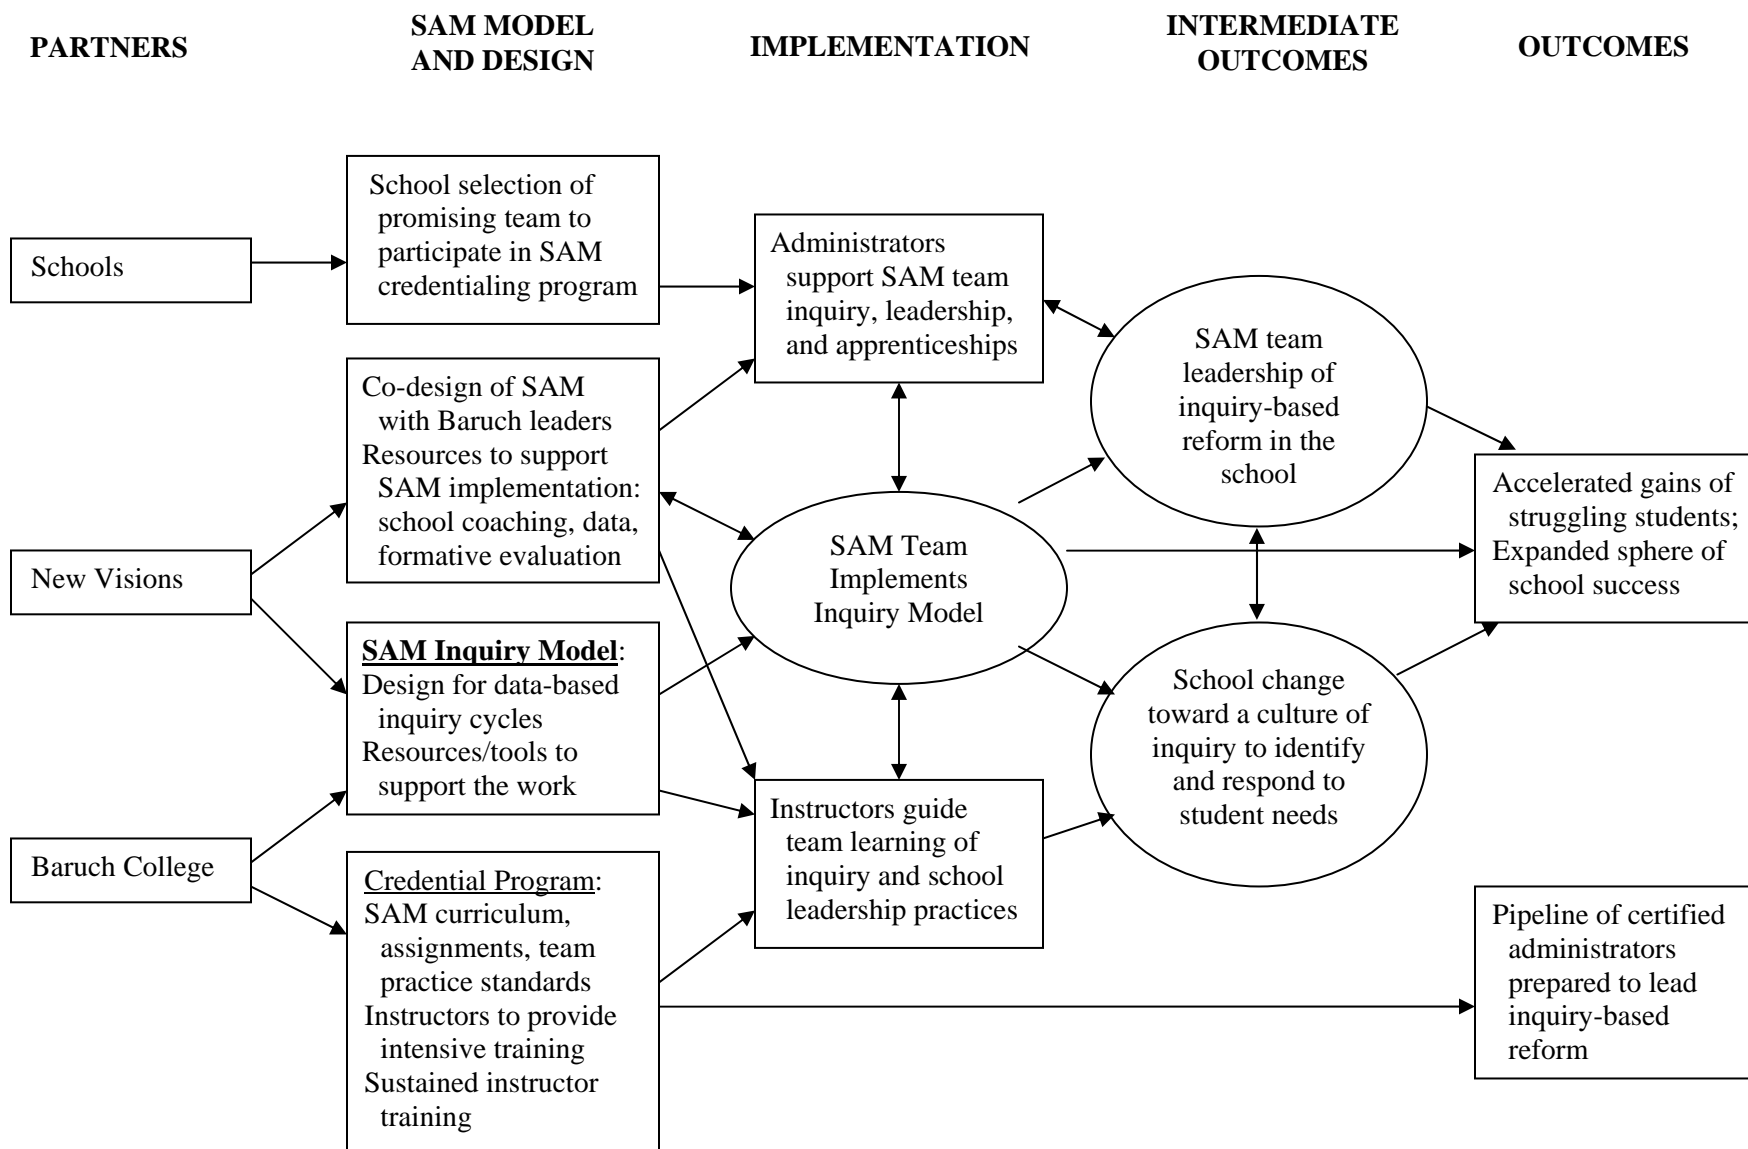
PARTNERS

SAM MODEL AND DESIGN

IMPLEMENTATION

INTERMEDIATE OUTCOMES

OUTCOMES

Schools

School selection of promising team to participate in SAM credentialing program

Administrators support SAM team inquiry, leadership, and apprenticeships

SAM team leadership of inquiry-based reform in the school

New Visions

Co-design of SAM with Baruch leaders
Resources to support SAM implementation: school coaching, data, formative evaluation

SAM Team Implements Inquiry Model

Accelerated gains of struggling students; Expanded sphere of school success

SAM Inquiry Model:
Design for data-based inquiry cycles
Resources/tools to support the work

School change toward a culture of inquiry to identify and respond to student needs

Baruch College

Instructors guide team learning of inquiry and school leadership practices

Credential Program:
SAM curriculum, assignments, team practice standards
Instructors to provide intensive training
Sustained instructor training

Pipeline of certified administrators prepared to lead inquiry-based reform